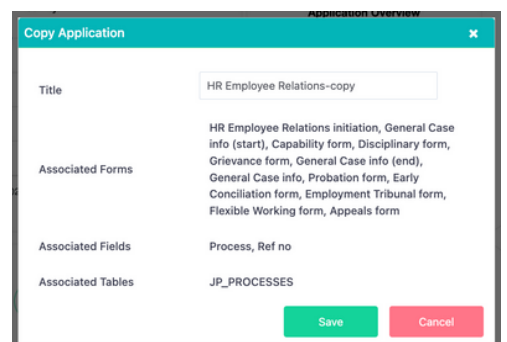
Application Overview

Copy Application

Title
HR Employee Relations-copy

Associated Forms
HR Employee Relations initiation, General Case info (start), Capability form, Disciplinary form, Grievance form, General Case info (end), General Case info, Probation form, Early Conciliation form, Employment Tribunal form, Flexible Working form, Appeals form

Associated Fields
Process, Ref no

Associated Tables
JP_PROCESSES

Save
Cancel